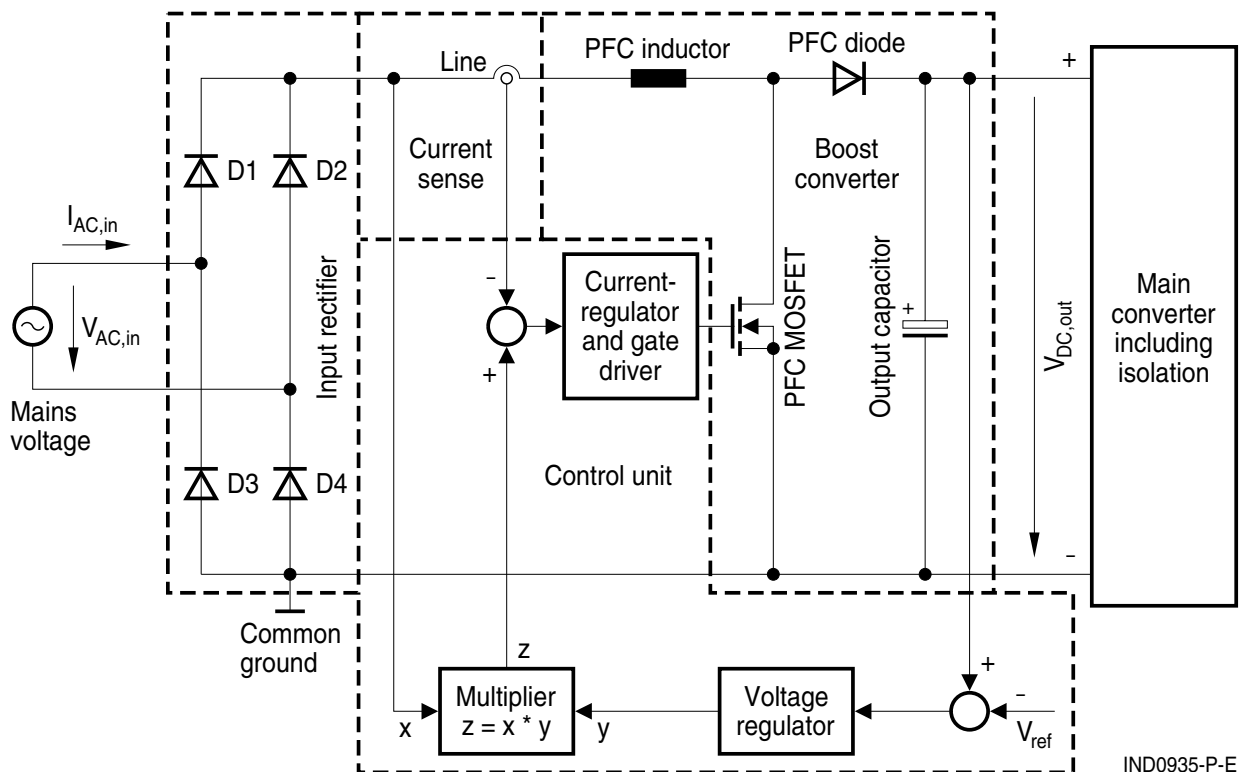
Line

PFC inductor

PFC diode

+

D1

D2

Current sense

Boost converter

$I_{AC,in}$

$V_{AC,in}$

Mains voltage

Input rectifier

-

+

Current-regulator and gate driver

PFC MOSFET

+

Output capacitor

$V_{DC,out}$

Main converter including isolation

D3

D4

Control unit

-

Common ground

z

Multiplier
z = x * y

x

y

Voltage regulator

+

-

$V_{ref}$

IND0935-P-E